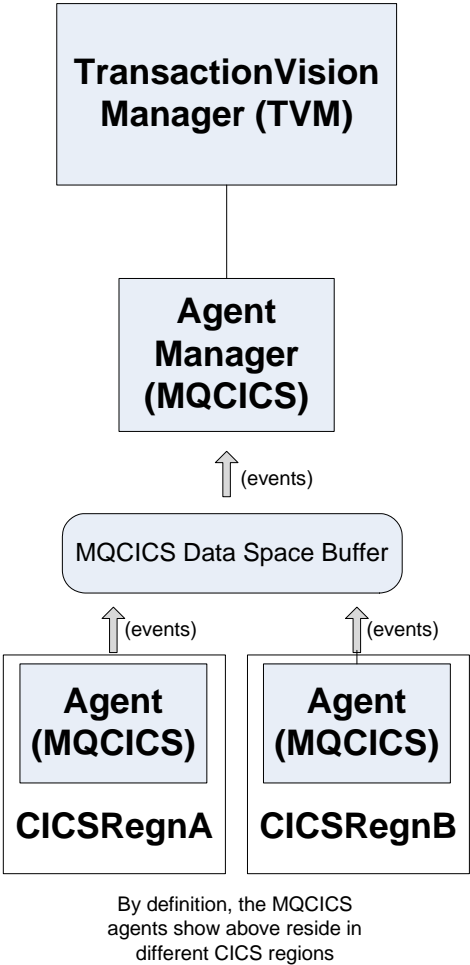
TransactionVision Manager (TVM)

Agent Manager (MQCICS)

(events)

MQCICS Data Space Buffer

(events)

(events)

Agent (MQCICS)

CICSRegnA

Agent (MQCICS)

CICSRegnB

By definition, the MQCICS agents show above reside in different CICS regions